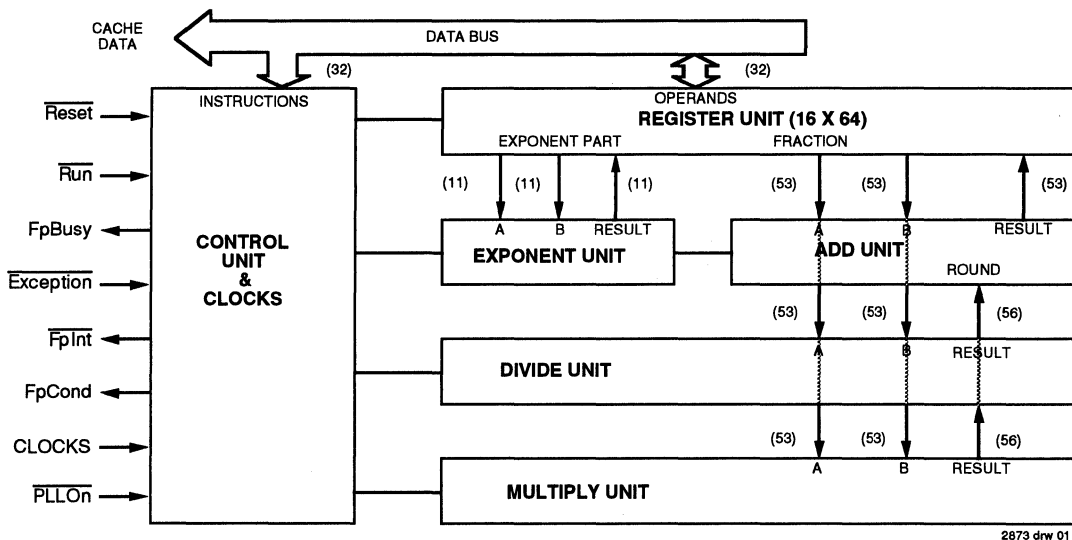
CACHE DATA

DATA BUS

(32)

(32)

INSTRUCTIONS

OPERANDS

REGISTER UNIT (16 X 64)

EXPONENT PART

FRACTION

$\overline{\text{Reset}}$

$\overline{\text{Run}}$

FpBusy

$\overline{\text{Exception}}$

$\overline{\text{FpInt}}$

FpCond

CLOCKS

$\overline{\text{PLLOn}}$

CONTROL UNIT & CLOCKS

(11)

(11)

(11)

A

B

RESULT

EXPONENT UNIT

(53)

(53)

(53)

A

B

RESULT

ADD UNIT

ROUND

(53)

(53)

(56)

A

B

RESULT

DIVIDE UNIT

(53)

(53)

(56)

A

B

RESULT

MULTIPLY UNIT

2873 drw 01